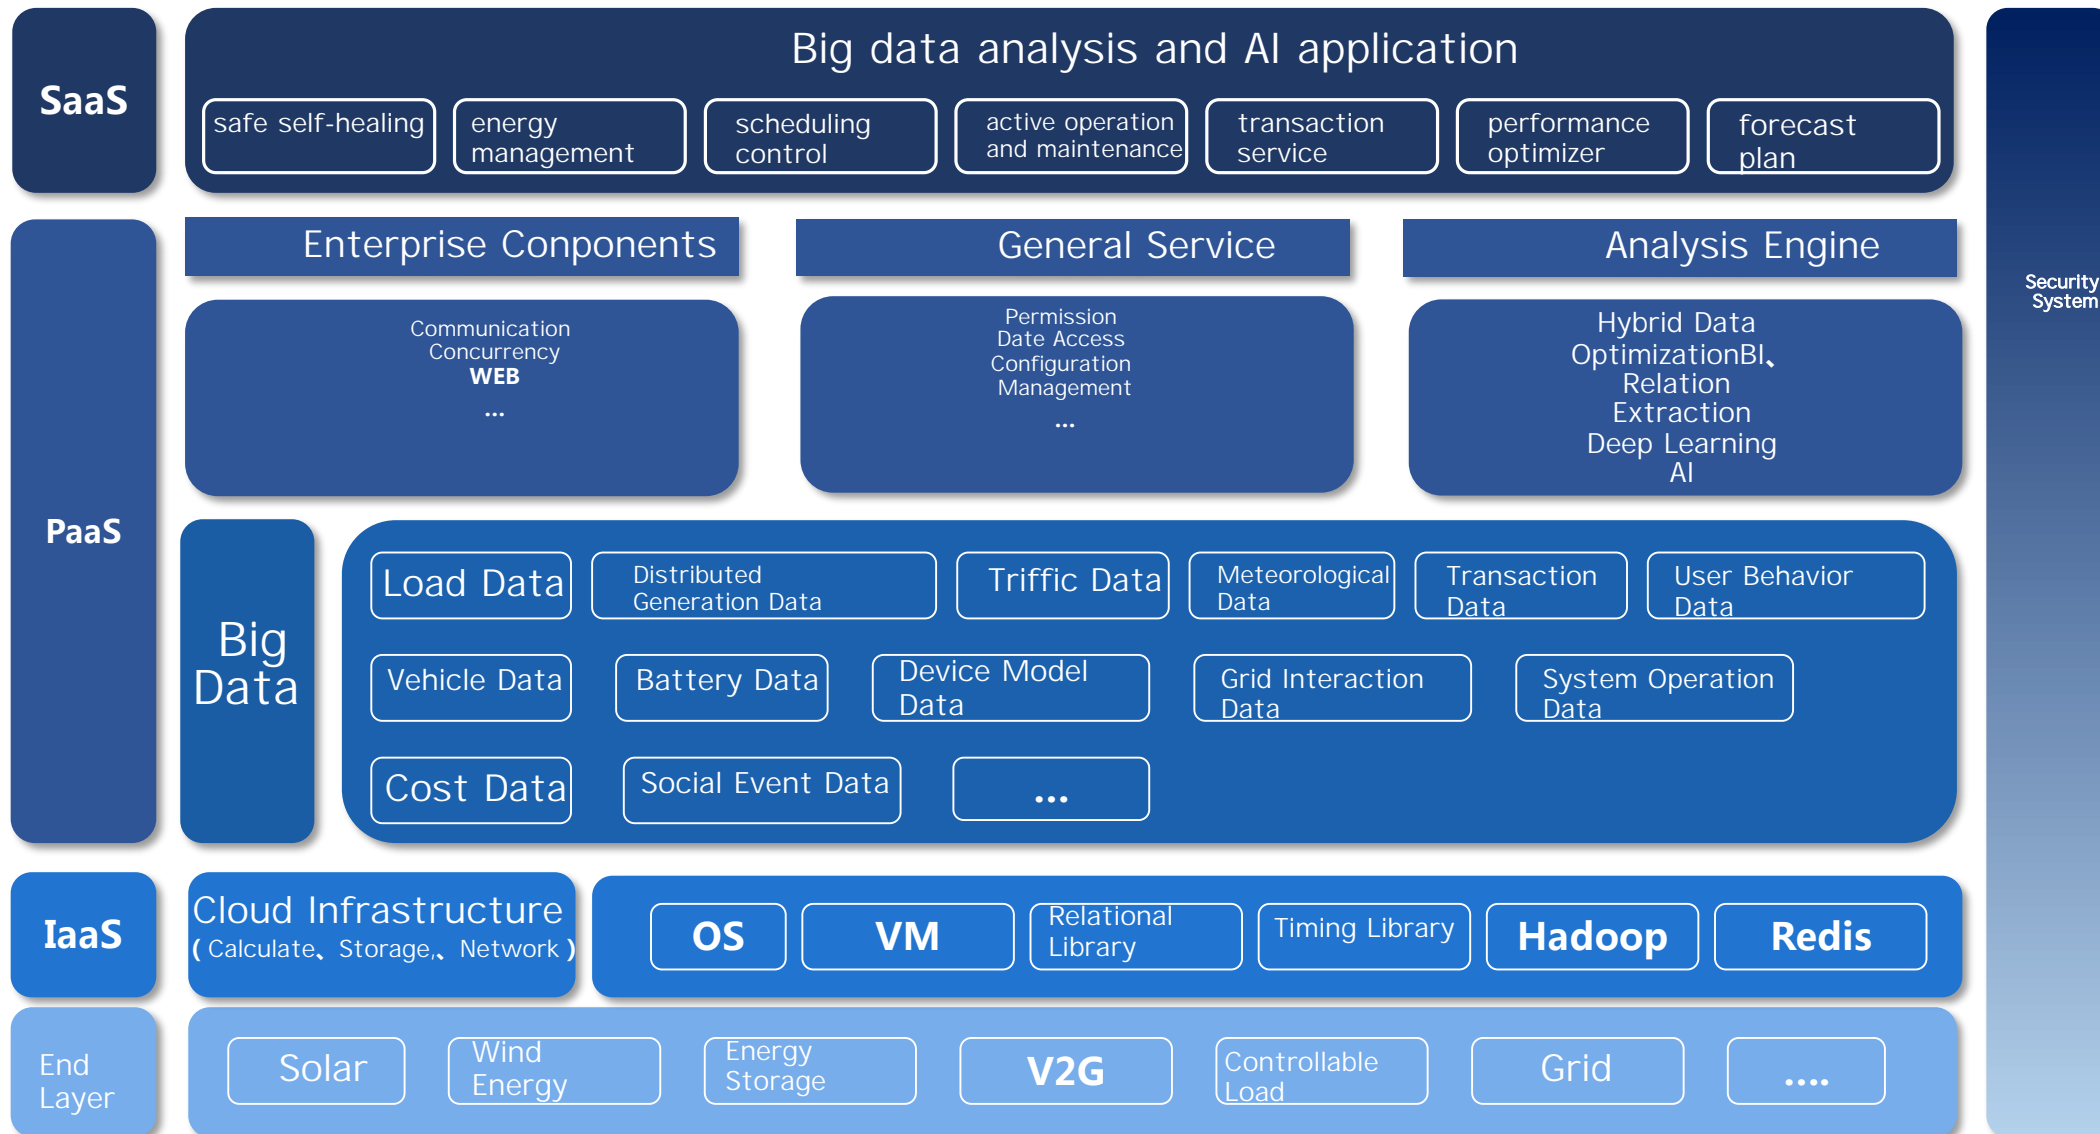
SaaS

Big data analysis and AI application

safe self-healing

energy management

scheduling control

active operation and maintenance

transaction service

performance optimizer

forecast plan

Security System

PaaS

Enterprise Conponents

Communication
Concurrency
WEB
...

General Service

Permission
Date Access
Configuration
Management
...

Analysis Engine

Hybrid Data
OptimizationBI、
Relation
Extraction
Deep Learning
AI

Big Data

Load Data

Distributed Generation Data

Triffic Data

Meteorological Data

Transaction Data

User Behavior Data

Vehicle Data

Battery Data

Device Model Data

Grid Interaction Data

System Operation Data

Cost Data

Social Event Data

...

IaaS

Cloud Infrastructure
(Calculate、Storage,、Network)

OS

VM

Relational Library

Timing Library

Hadoop

Redis

End Layer

Solar

Wind Energy

Energy Storage

V2G

Controllable Load

Grid

....